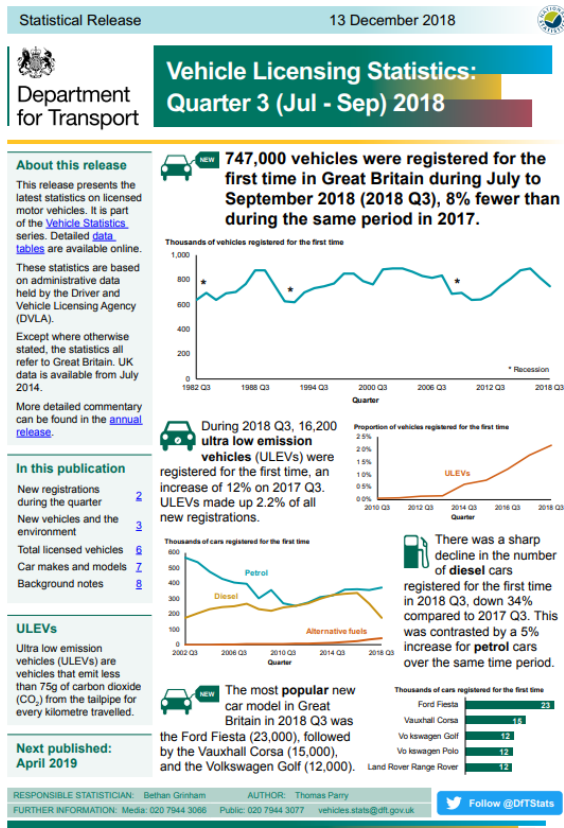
Statistical Release

13 December 2018

Department for Transport

Vehicle Licensing Statistics: Quarter 3 (Jul - Sep) 2018

About this release

This release presents the latest statistics on licensed motor vehicles. It is part of the Vehicle Statistics series. Detailed data tables are available online.

These statistics are based on administrative data held by the Driver and Vehicle Licensing Agency (DVLA).

Except where otherwise stated, the statistics all refer to Great Britain. UK data is available from July 2014.

More detailed commentary can be found in the annual release.

In this publication

| | |
|---|---|
| New registrations during the quarter | 2 |
| New vehicles and the environment | 3 |
| Total licensed vehicles | 6 |
| Car makes and models | 7 |
| Background notes | 8 |

ULEVs

Ultra low emission vehicles (ULEVs) are vehicles that emit less than 75g of carbon dioxide ($CO_2$) from the tailpipe for every kilometre travelled.

Next published: April 2019

NEW

747,000 vehicles were registered for the first time in Great Britain during July to September 2018 (2018 Q3), 8% fewer than during the same period in 2017.

Thousands of vehicles registered for the first time

1,000
800
600
400
200
0

1982 Q3 1988 Q3 1994 Q3 2000 Q3 2006 Q3 2012 Q3 2018 Q3
Quarter

* * *

* Recession

During 2018 Q3, 16,200 ultra low emission vehicles (ULEVs) were registered for the first time, an increase of 12% on 2017 Q3. ULEVs made up 2.2% of all new registrations.

Proportion of vehicles registered for the first time

2.5%
2.0%
1.5%
1.0%
0.5%
0.0%

ULEVs

2010 Q3 2012 Q3 2014 Q3 2016 Q3 2018 Q3
Quarter

Thousands of cars registered for the first time

600
500
400
300
200
100
0

Petrol
Diesel
Alternative fuels

2002 Q3 2006 Q3 2010 Q3 2014 Q3 2018 Q3
Quarter

There was a sharp decline in the number of diesel cars registered for the first time in 2018 Q3, down 34% compared to 2017 Q3. This was contrasted by a 5% increase for petrol cars over the same time period.

NEW

The most popular new car model in Great Britain in 2018 Q3 was the Ford Fiesta (23,000), followed by the Vauxhall Corsa (15,000), and the Volkswagen Golf (12,000).

Thousands of cars registered for the first time

| | |
|---|---|
| Ford Fiesta | 23 |
| Vauxhall Corsa | 15 |
| Volkswagen Golf | 12 |
| Volkswagen Polo | 12 |
| Land Rover Range Rover | 12 |

RESPONSIBLE STATISTICIAN: Bethan Grinham AUTHOR: Thomas Parry
FURTHER INFORMATION: Media: 020 7944 3066 Public: 020 7944 3077 vehicles.stats@dft.gov.uk

Follow @DfTStats